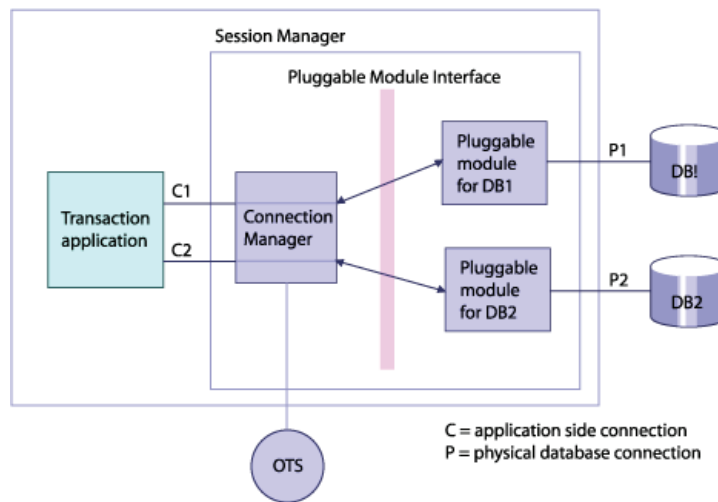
Session Manager

Pluggable Module Interface

Transaction application

C1

C2

Connection Manager

Pluggable module for DB1

Pluggable module for DB2

P1

P2

DB!

DB2

OTS

C = application side connection
P = physical database connection